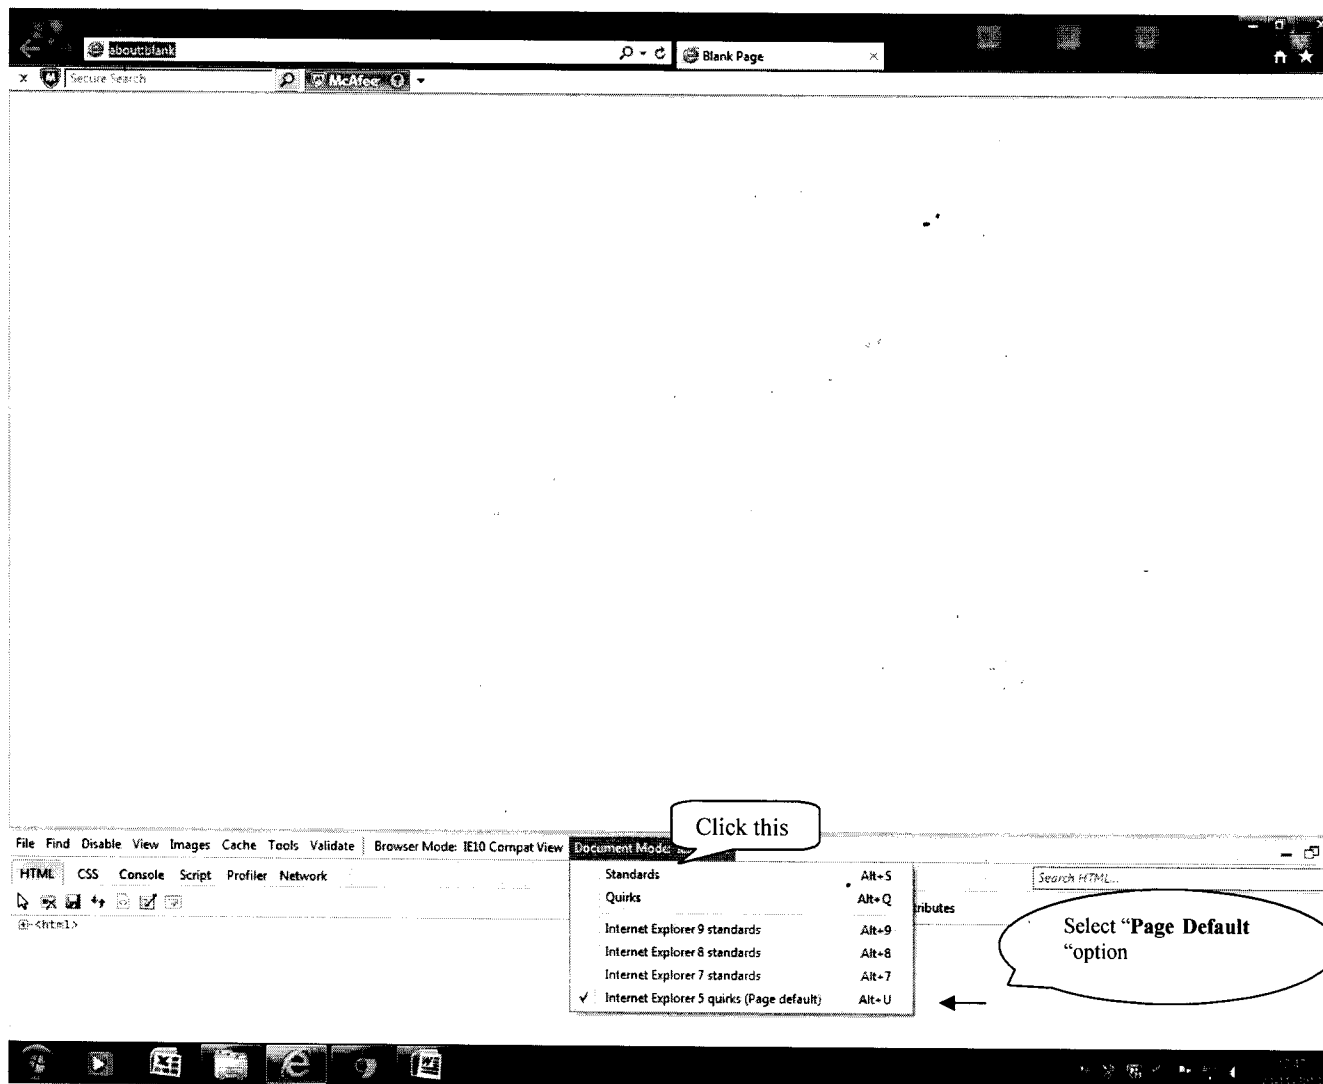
about:blank

Blank Page

Secure Search

McAfee

File Find Disable View Images Cache Tools Validate Browser Mode: IE10 Compat View Document Mode: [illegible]

Click this

HTML CSS Console Script Profiler Network

<html>

Search HTML...

ributes

| | |
|---|---|
| Standards | Alt+S |
| Quirks | Alt+Q |
| Internet Explorer 9 standards | Alt+9 |
| Internet Explorer 8 standards | Alt+8 |
| Internet Explorer 7 standards | Alt+7 |
| ✓ Internet Explorer 5 quirks (Page default) | Alt+U |

Select "**Page Default** "option